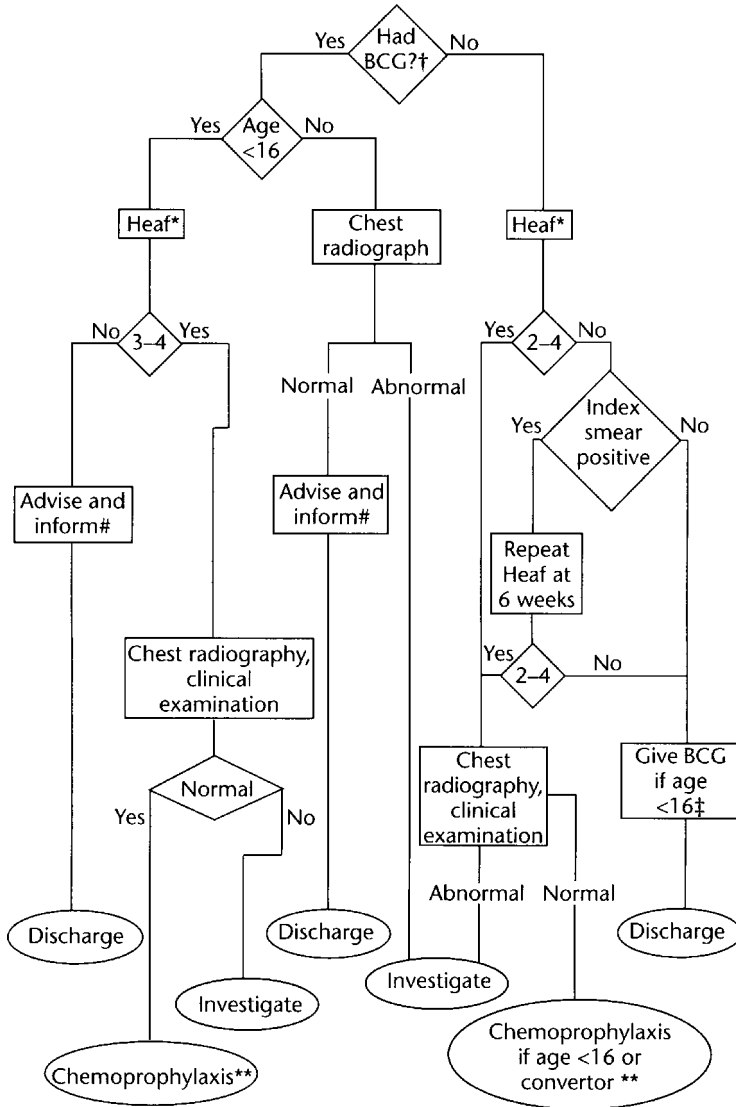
Yes
Had BCG?†
No

Yes
Age <16
No

Heaf*

Chest radiograph

Heaf*

No
3–4
Yes

Normal
Abnormal

Yes
2–4
No

Yes
Index smear positive
No

Advise and inform#

Advise and inform#

Repeat Heaf at 6 weeks

Yes
2–4
No

Chest radiography, clinical examination

Normal
Yes
No

Chest radiography, clinical examination

Give BCG if age <16‡

Abnormal
Normal

Discharge

Discharge

Discharge

Investigate

Investigate

Chemoprophylaxis**

Chemoprophylaxis if age <16 or convertor **